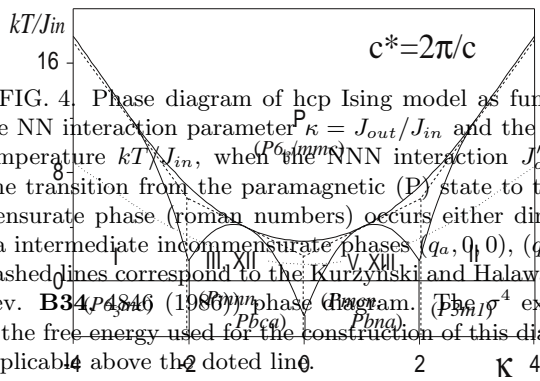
kT/Jin

16

c*=2π/c

FIG. 4. Phase diagram of hcp Ising model as fun e NN interaction parameter $\kappa = J_{out}/J_{in}$ and the mperature $kT/J_{in}$, when the NNN interaction $J'$ e transition from the paramagnetic (P) state to t nsurate phase (roman numbers) occurs either dir a intermediate incommensurate phases $(q_a, 0, 0)$, (q ashed lines correspond to the Kurzynski and Halaw ev. **B34**, 4846 (1986)) phase diagram. The $\sigma^4$ ex the free energy used for the construction of this dia plicable above the doted line.

P

$(P6_3/mmc)$

I

III, XII

V, XIII

II

$(P6_3mc)$

$(Pmnn, Pbca)$

$(Pmcn, Pbna)$

$(P\bar{3}m1)$

-4

-2

0

2

κ

4